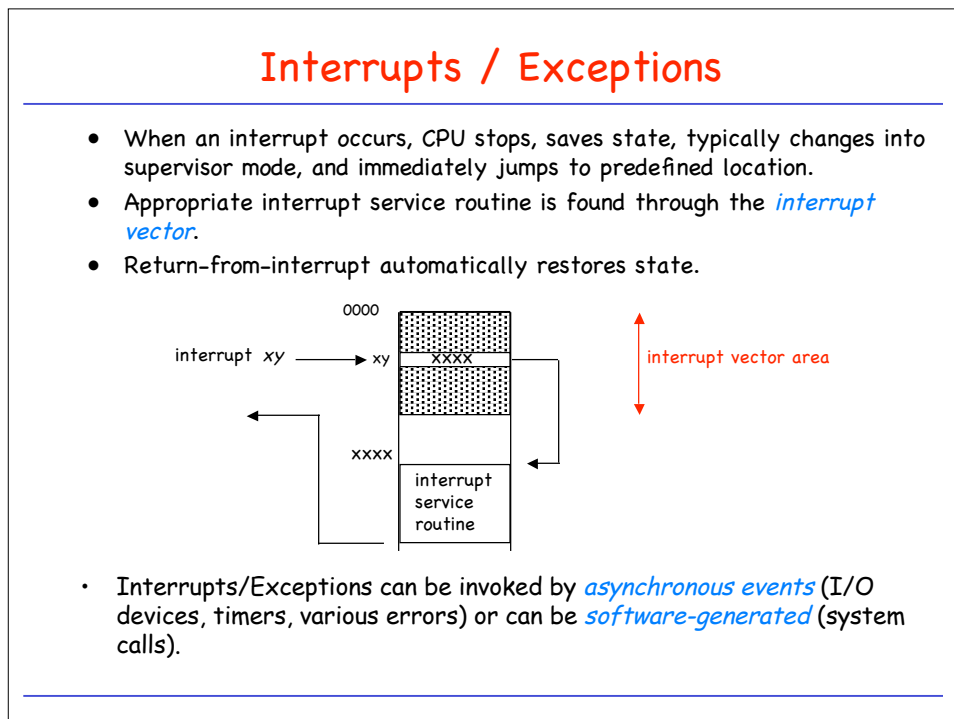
Interrupts / Exceptions

- When an interrupt occurs, CPU stops, saves state, typically changes into supervisor mode, and immediately jumps to predefined location.
- Appropriate interrupt service routine is found through the *interrupt vector*.
- Return-from-interrupt automatically restores state.

0000

interrupt *xy*

xy

XXXX

interrupt vector area

XXXX

interrupt service routine

- Interrupts/Exceptions can be invoked by *asynchronous events* (I/O devices, timers, various errors) or can be *software-generated* (system calls).